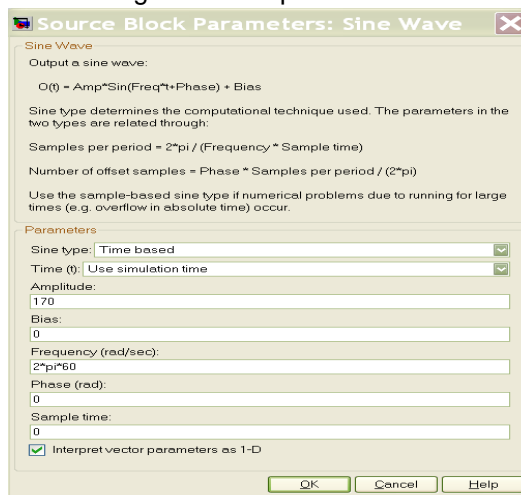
Source Block Parameters: Sine Wave

Sine Wave

Output a sine wave:

O(t) = Amp*Sin(Freq*t+Phase) + Bias

Sine type determines the computational technique used. The parameters in the two types are related through:

Samples per period = 2*pi / (Frequency * Sample time)

Number of offset samples = Phase * Samples per period / (2*pi)

Use the sample-based sine type if numerical problems due to running for large times (e.g. overflow in absolute time) occur.

Parameters

Sine type: Time based

Time (t): Use simulation time

Amplitude:

170

Bias:

0

Frequency (rad/sec):

2*pi*60

Phase (rad):

0

Sample time:

0

Interpret vector parameters as 1-D

OK Cancel Help